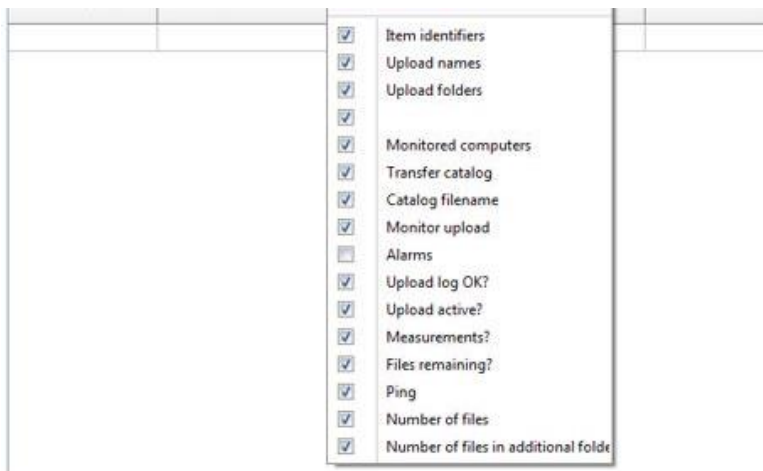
Item identifiers
Upload names
Upload folders

Monitored computers
Transfer catalog
Catalog filename
Monitor upload
Alarms
Upload log OK?
Upload active?
Measurements?
Files remaining?
Ping
Number of files
Number of files in additional folde